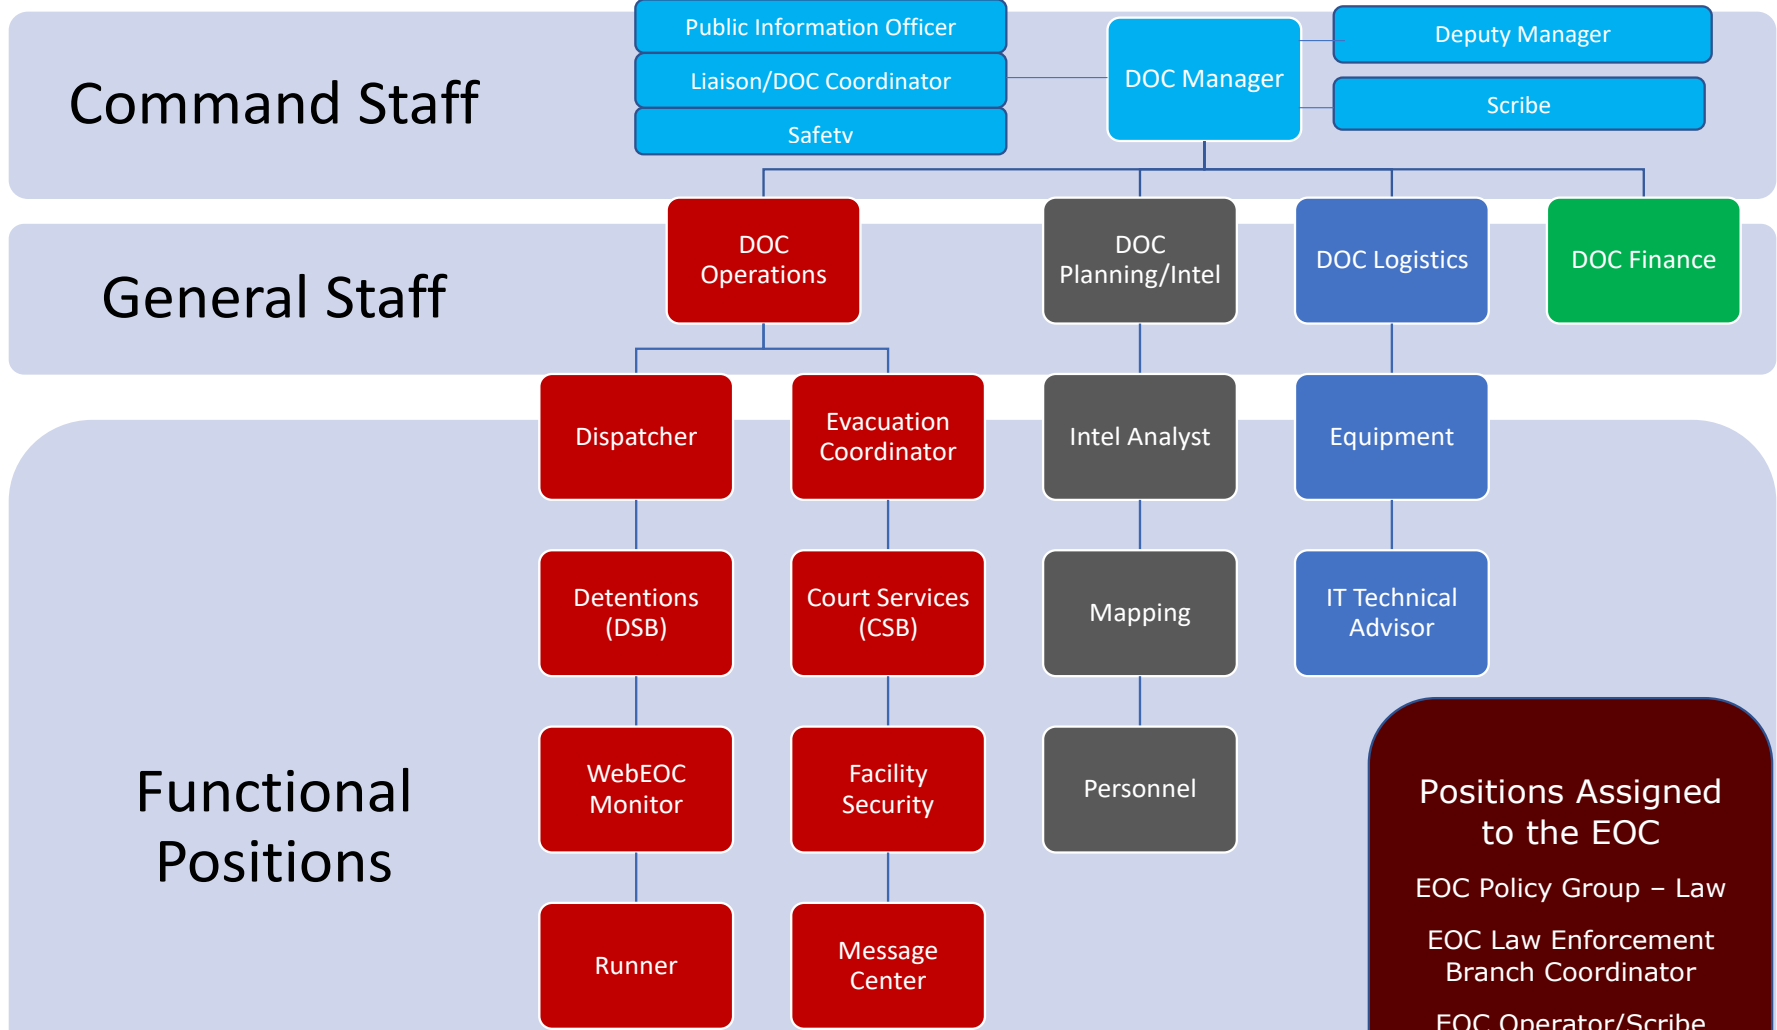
Command Staff

Public Information Officer

Liaison/DOC Coordinator

Safetv

DOC Manager

Deputy Manager

Scribe

General Staff

DOC Operations

DOC Planning/Intel

DOC Logistics

DOC Finance

Functional Positions

Dispatcher

Evacuation Coordinator

Intel Analyst

Equipment

Detentions (DSB)

Court Services (CSB)

Mapping

IT Technical Advisor

WebEOC Monitor

Facility Security

Personnel

Runner

Message Center

Positions Assigned to the EOC

EOC Policy Group – Law

EOC Law Enforcement Branch Coordinator

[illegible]